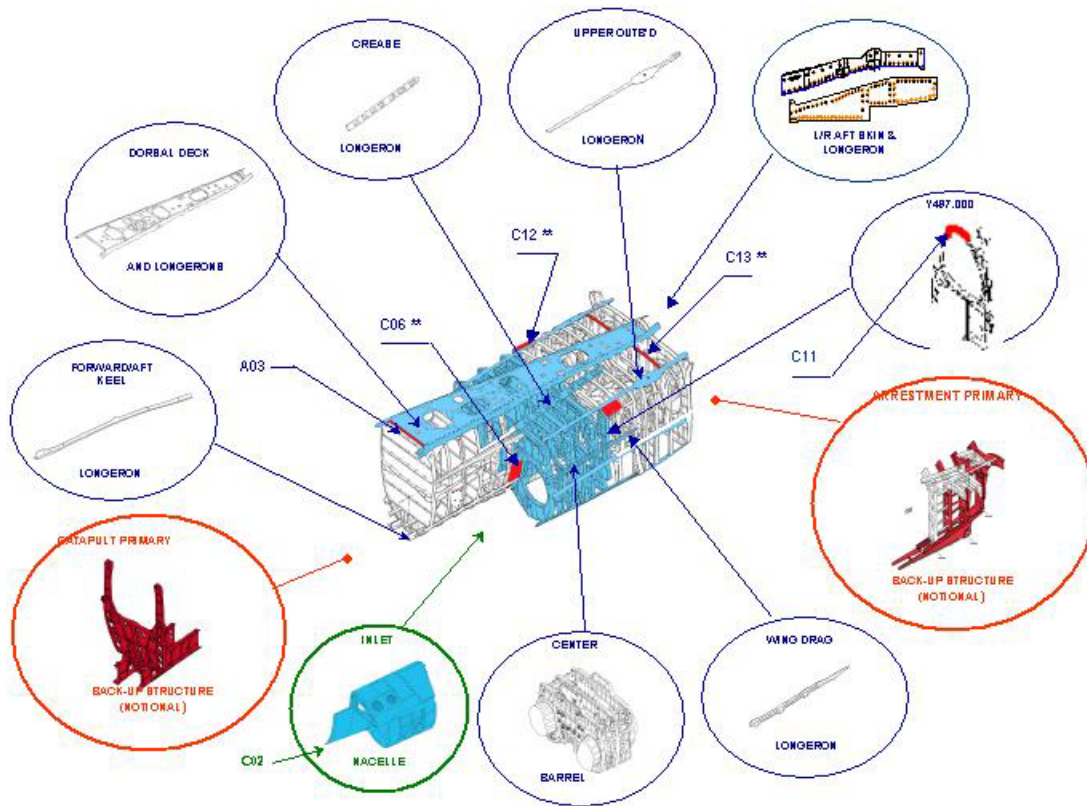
CREASE

LONGERON

UPPER OUTB'D

LONGERON

L/R AFT SKIN & LONGERON

DORSAL DECK

AND LONGERONS

C12 **

C13 **

Y487.000

C06 **

C11

FORWARD/AFT KEEL

LONGERON

A03

ARRESTMENT PRIMARY

BACK-UP STRUCTURE (NOTIONAL)

CATAPULT PRIMARY

BACK-UP STRUCTURE (NOTIONAL)

INLET

NACELLE

C02

CENTER

BARREL

WING DRAG

LONGERON